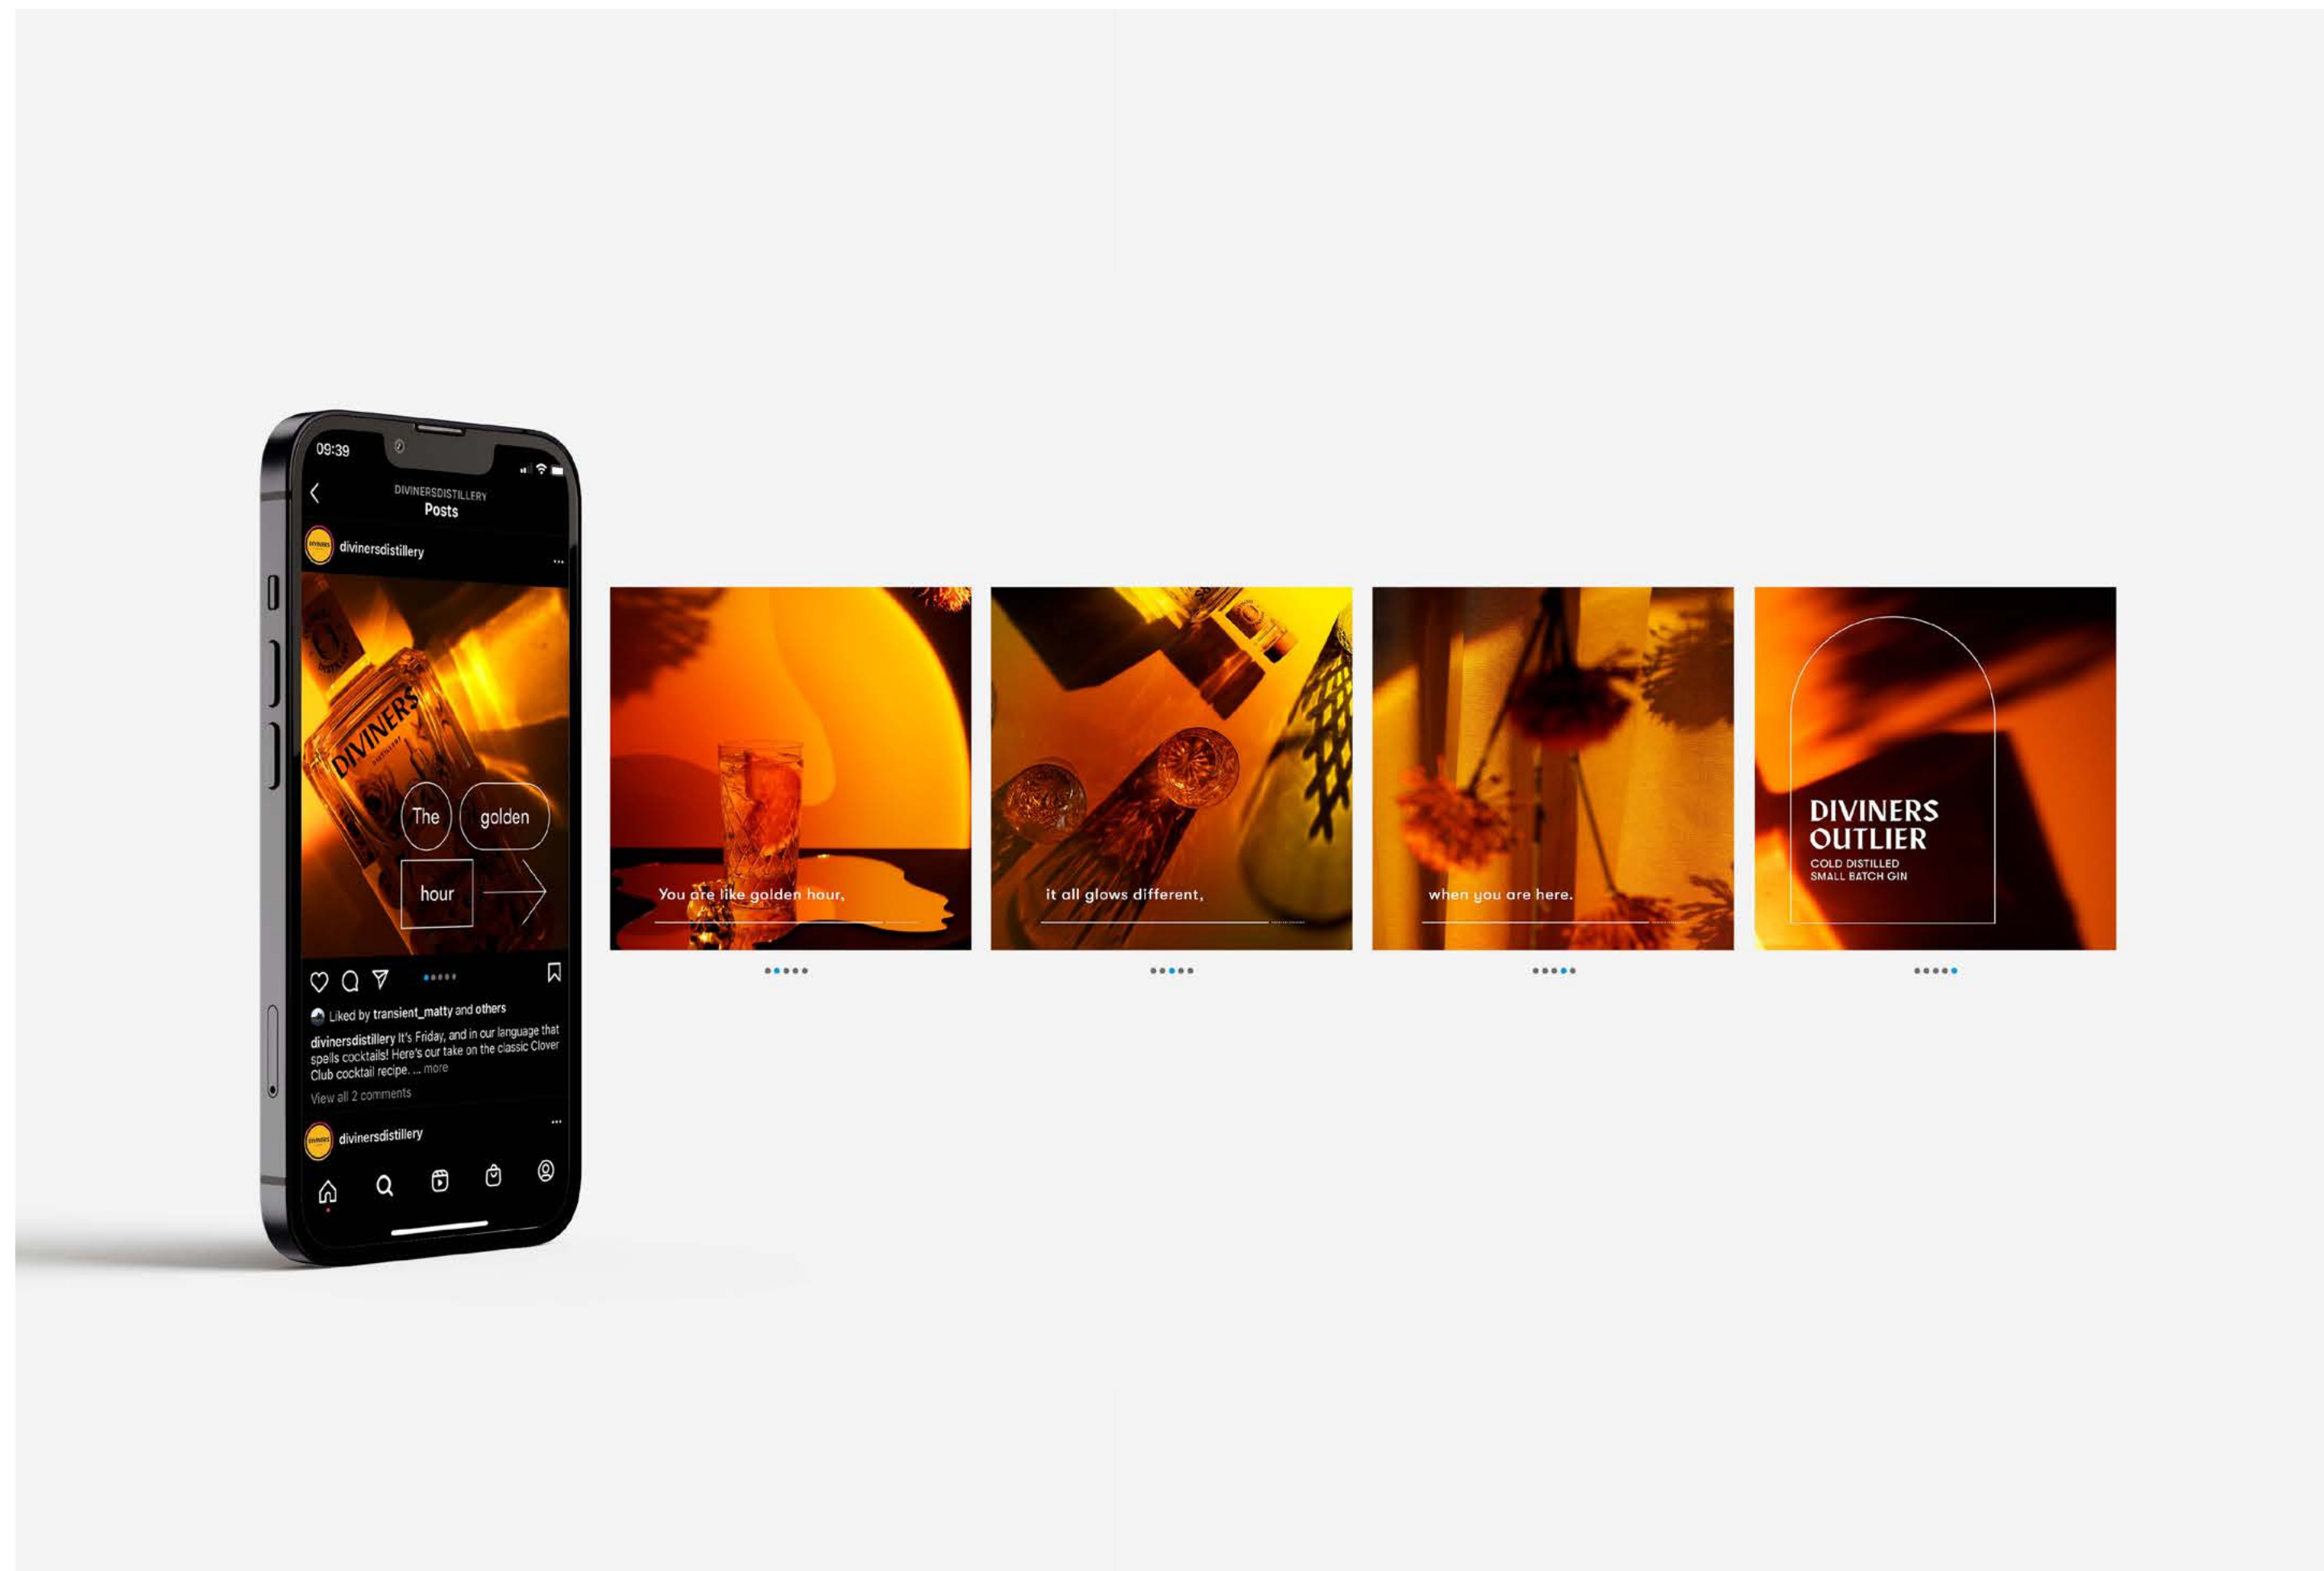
09:39

DIVINERSDISTILLERY
Posts

divinersdistillery

DIVINERS

The golden hour

Liked by transient_matty and others

divinersdistillery It's Friday, and in our language that spells cocktails! Here's our take on the classic Clover Club cocktail recipe. ... more

View all 2 comments

divinersdistillery

You are like golden hour,

it all glows different,

when you are here.

DIVINERS OUTLIER
COLD DISTILLED
SMALL BATCH GIN